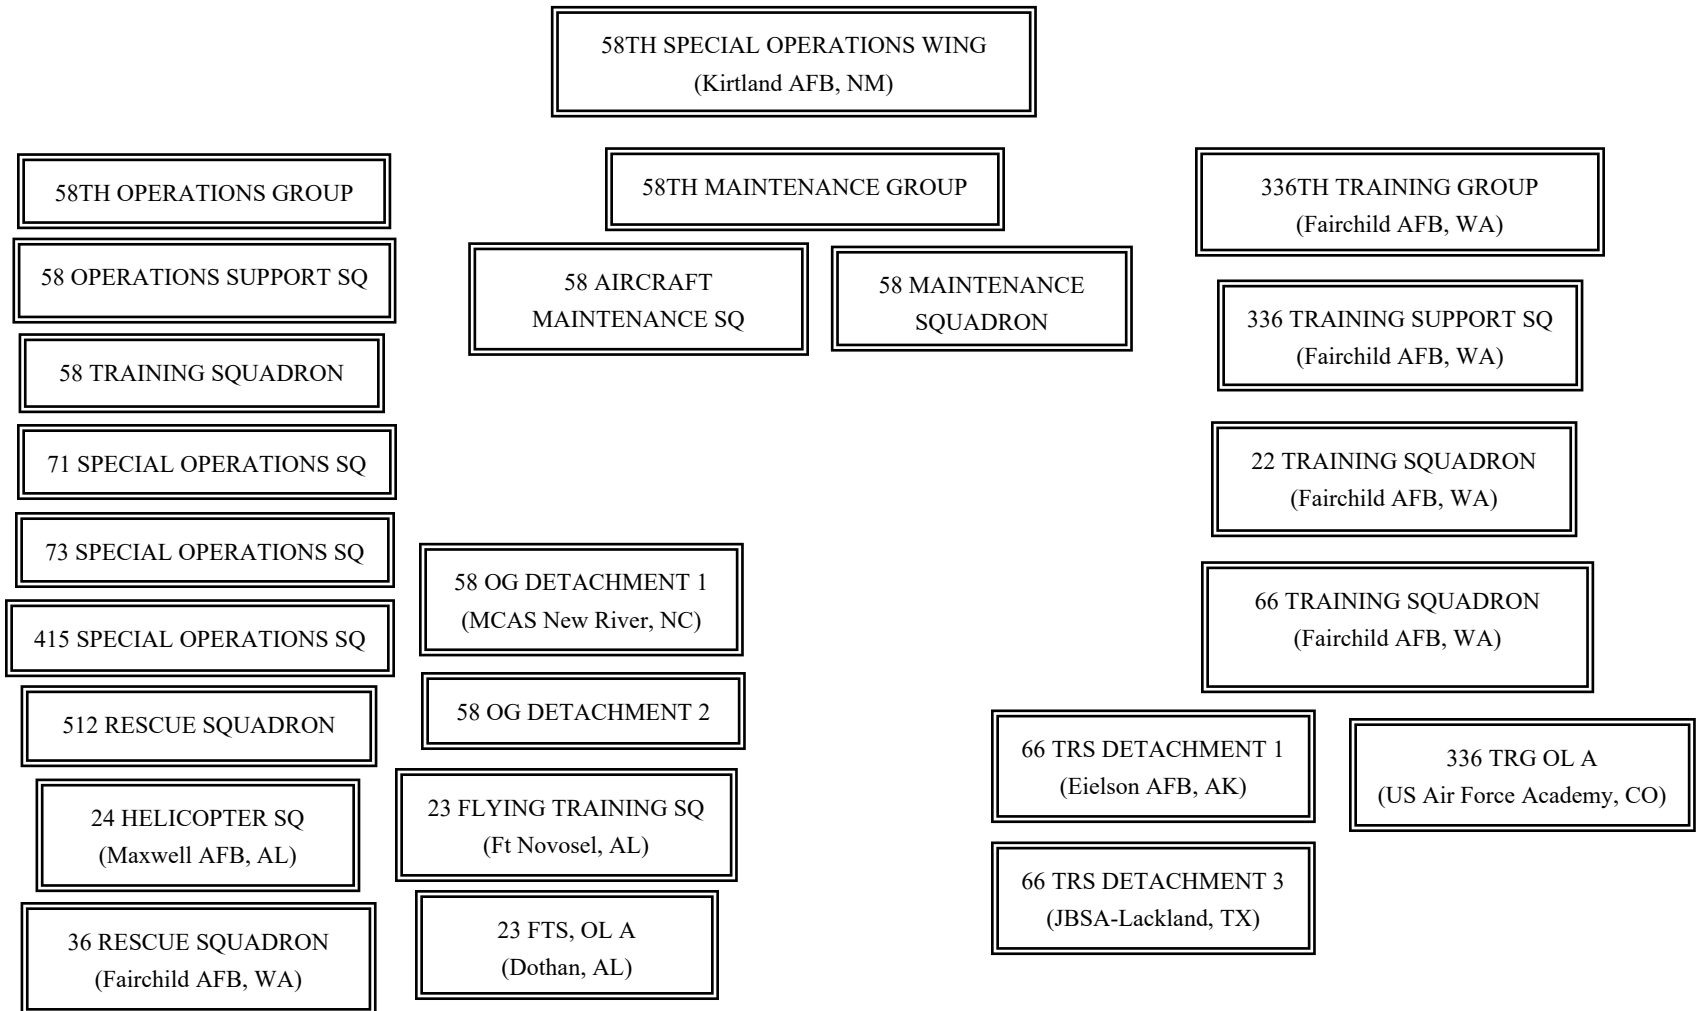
58TH SPECIAL OPERATIONS WING
(Kirtland AFB, NM)

58TH OPERATIONS GROUP

58 OPERATIONS SUPPORT SQ

58 TRAINING SQUADRON

71 SPECIAL OPERATIONS SQ

73 SPECIAL OPERATIONS SQ

415 SPECIAL OPERATIONS SQ

512 RESCUE SQUADRON

24 HELICOPTER SQ
(Maxwell AFB, AL)

36 RESCUE SQUADRON
(Fairchild AFB, WA)

58TH MAINTENANCE GROUP

58 AIRCRAFT MAINTENANCE SQ

58 MAINTENANCE SQUADRON

58 OG DETACHMENT 1
(MCAS New River, NC)

58 OG DETACHMENT 2

23 FLYING TRAINING SQ
(Ft Novosel, AL)

23 FTS, OL A
(Dothan, AL)

336TH TRAINING GROUP
(Fairchild AFB, WA)

336 TRAINING SUPPORT SQ
(Fairchild AFB, WA)

22 TRAINING SQUADRON
(Fairchild AFB, WA)

66 TRAINING SQUADRON
(Fairchild AFB, WA)

66 TRS DETACHMENT 1
(Eielson AFB, AK)

66 TRS DETACHMENT 3
(JBSA-Lackland, TX)

336 TRG OL A
(US Air Force Academy, CO)